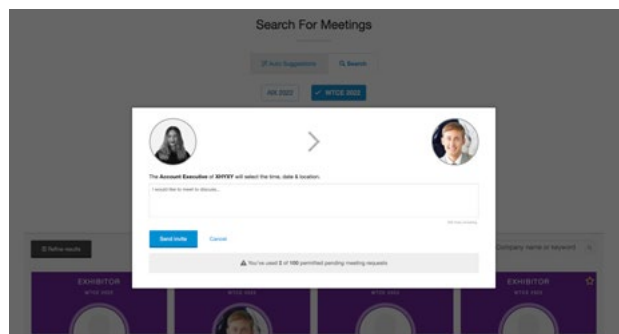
Search For Meetings

Auto Suggestions

Search

AX 2022

WTCE 2022

The Account Executive of XHYXY will select the time, date & location.

I would like to meet to discuss...

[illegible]

Send invite

Cancel

You've used 2 of 100 permitted pending meeting requests

Refine results

Company name or keyword

EXHIBITOR

WTCE 2022

WTCE 2022

WTCE 2022

EXHIBITOR

WTCE 2022